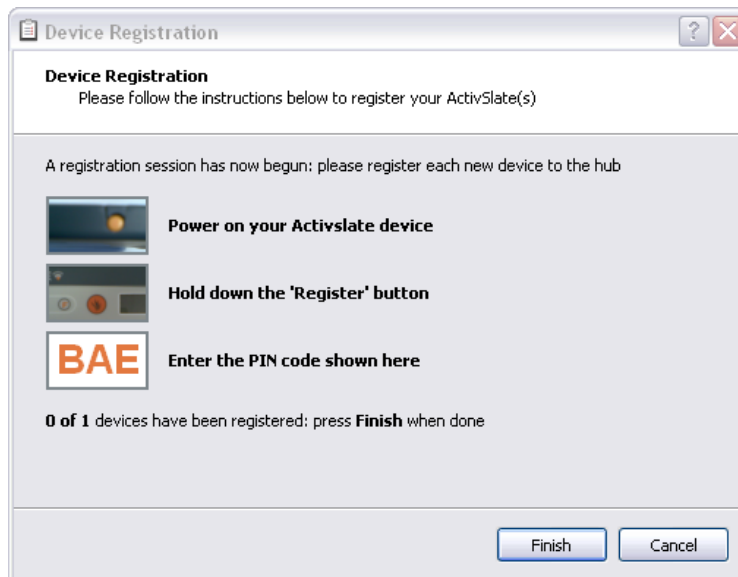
Device Registration

?

Device Registration
Please follow the instructions below to register your ActivSlate(s)

A registration session has now begun: please register each new device to the hub

Power on your Activslate device

Hold down the 'Register' button

BAE

Enter the PIN code shown here

0 of 1 devices have been registered: press Finish when done

Finish

Cancel